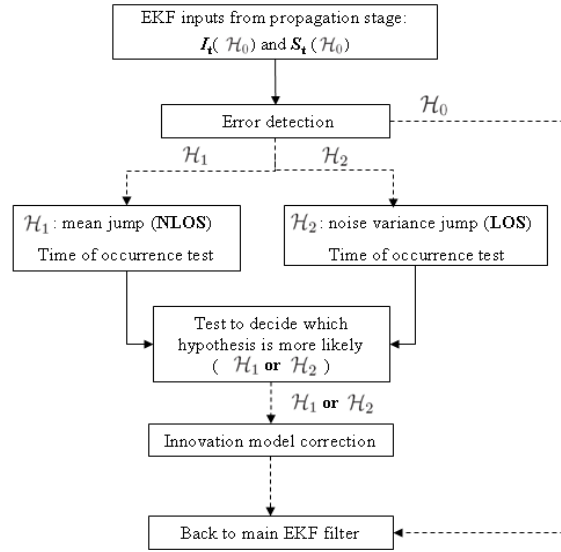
EKF inputs from propagation stage: $\boldsymbol{I}_t(\mathcal{H}_0)$ and $\boldsymbol{S}_t(\mathcal{H}_0)$

Error detection

$\mathcal{H}_0$

$\mathcal{H}_1$

$\mathcal{H}_2$

$\mathcal{H}_1$: mean jump (**NLOS**)

Time of occurrence test

$\mathcal{H}_2$: noise variance jump (**LOS**)

Time of occurrence test

Test to decide which hypothesis is more likely ( $\mathcal{H}_1$ **or** $\mathcal{H}_2$ )

$\mathcal{H}_1$ **or** $\mathcal{H}_2$

Innovation model correction

Back to main EKF filter